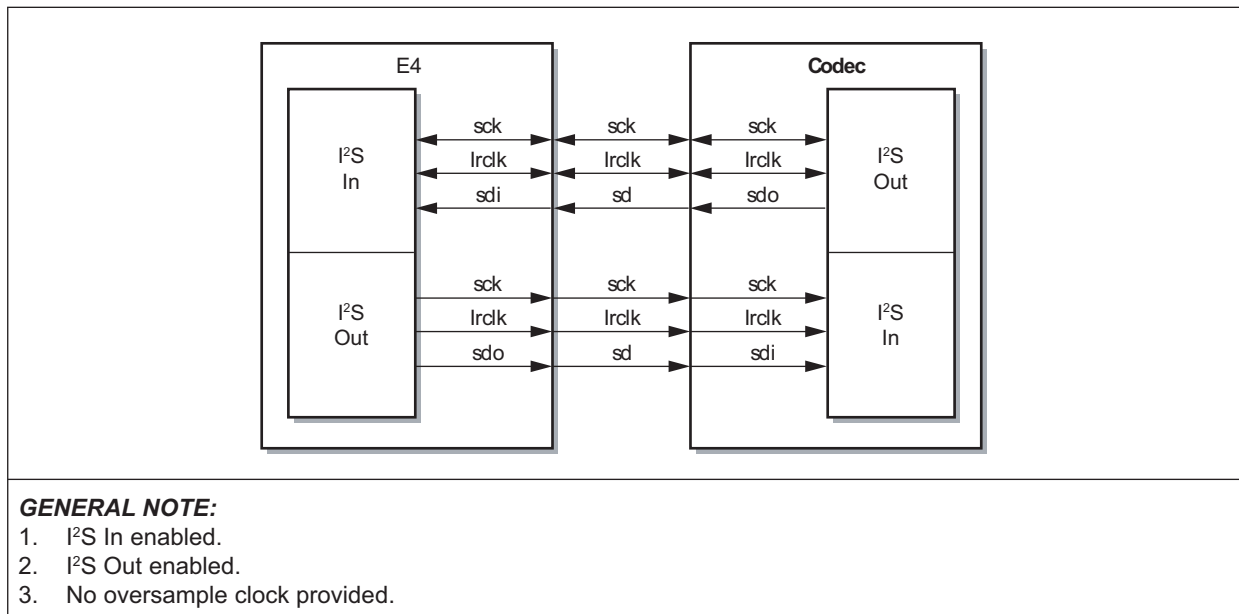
E4

Codec

$I^2S$ In

sck
lrclk
sdi

sck
lrclk
sd

sck
lrclk
sdo

$I^2S$ Out

$I^2S$ Out

sck
lrclk
sdo

sck
lrclk
sd

sck
lrclk
sdi

$I^2S$ In

***GENERAL NOTE:***
1. $I^2S$ In enabled.
2. $I^2S$ Out enabled.
3. No oversample clock provided.